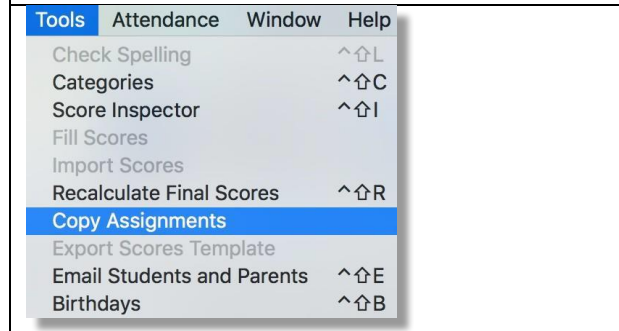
Tools Attendance Window Help

Check Spelling ^⇧L
Categories ^⇧C
Score Inspector ^⇧I
Fill Scores
Import Scores
Recalculate Final Scores ^⇧R
Copy Assignments
Export Scores Template
Email Students and Parents ^⇧E
Birthdays ^⇧B